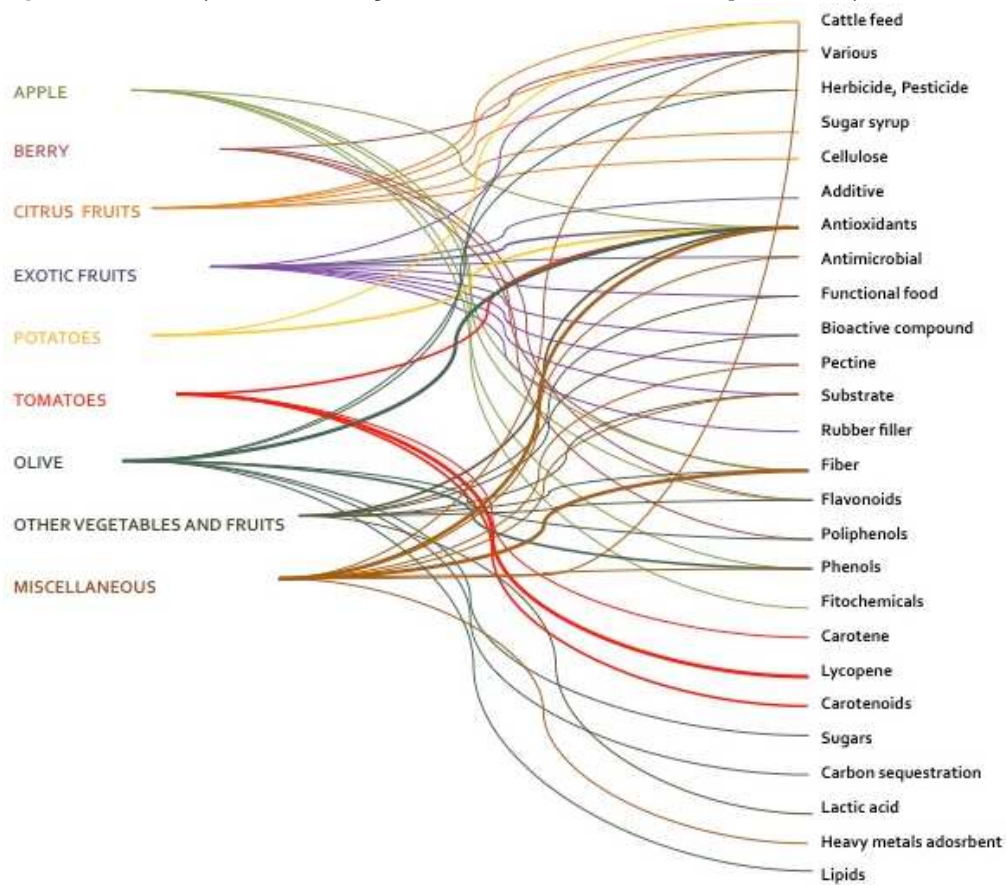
APPLE
BERRY
CITRUS FRUITS
EXOTIC FRUITS
POTATOES
TOMATOES
OLIVE
OTHER VEGETABLES AND FRUITS
MISCELLANEOUS

Cattle feed
Various
Herbicide, Pesticide
Sugar syrup
Cellulose
Additive
Antioxidants
Antimicrobial
Functional food
Bioactive compound
Pectine
Substrate
Rubber filler
Fiber
Flavonoids
Poliphenols
Phenols
Fitochemicals
Carotene
Lycopene
Carotenoids
Sugars
Carbon sequestration
Lactic acid
Heavy metals adosrbent
Lipids